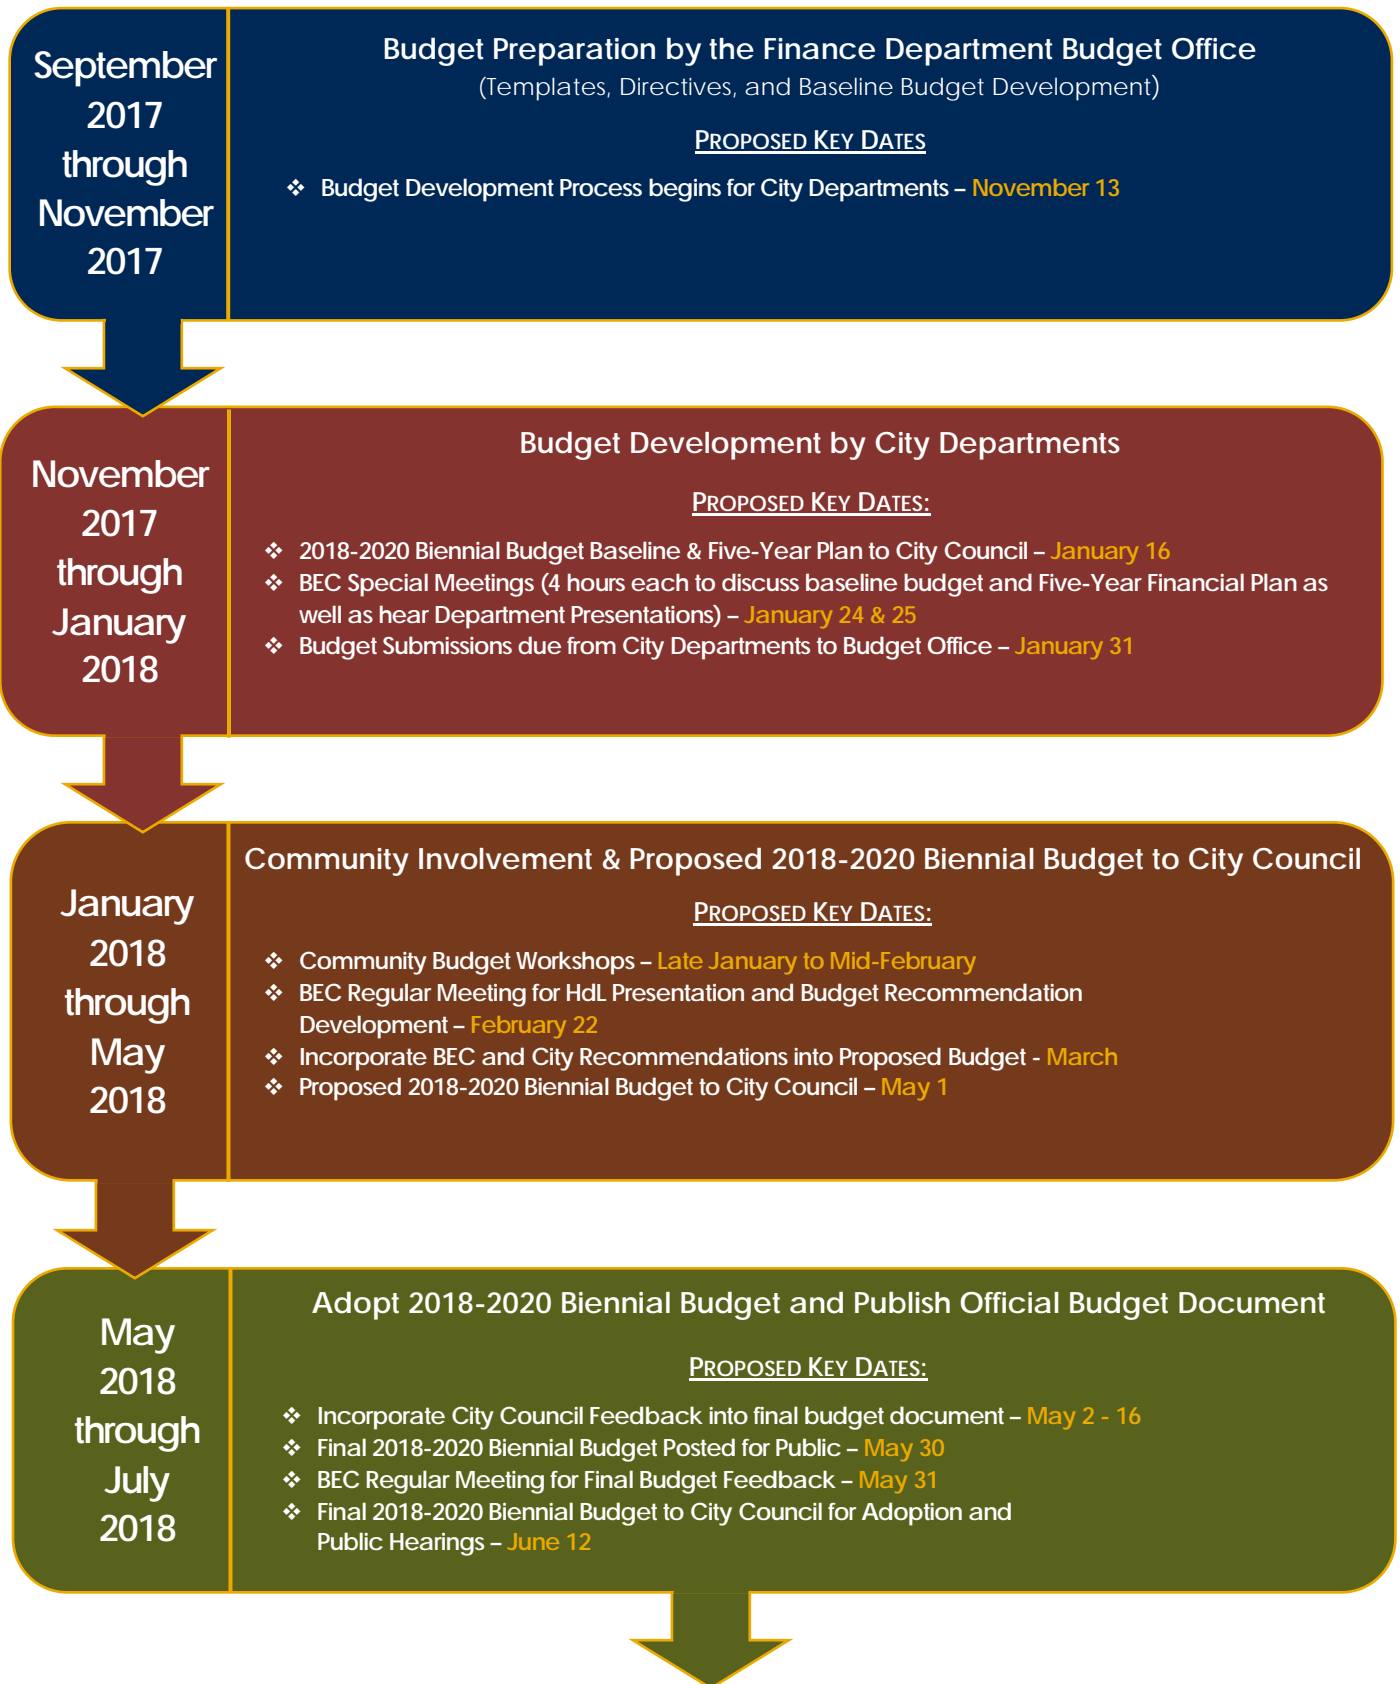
September 2017 through November 2017

Budget Preparation by the Finance Department Budget Office
(Templates, Directives, and Baseline Budget Development)

PROPOSED KEY DATES

❖ Budget Development Process begins for City Departments – November 13

November 2017 through January 2018

Budget Development by City Departments

PROPOSED KEY DATES:

❖ 2018-2020 Biennial Budget Baseline & Five-Year Plan to City Council – January 16
❖ BEC Special Meetings (4 hours each to discuss baseline budget and Five-Year Financial Plan as well as hear Department Presentations) – January 24 & 25
❖ Budget Submissions due from City Departments to Budget Office – January 31

January 2018 through May 2018

Community Involvement & Proposed 2018-2020 Biennial Budget to City Council

PROPOSED KEY DATES:

❖ Community Budget Workshops – Late January to Mid-February
❖ BEC Regular Meeting for HdL Presentation and Budget Recommendation Development – February 22
❖ Incorporate BEC and City Recommendations into Proposed Budget - March
❖ Proposed 2018-2020 Biennial Budget to City Council – May 1

May 2018 through July 2018

Adopt 2018-2020 Biennial Budget and Publish Official Budget Document

PROPOSED KEY DATES:

❖ Incorporate City Council Feedback into final budget document – May 2 - 16
❖ Final 2018-2020 Biennial Budget Posted for Public – May 30
❖ BEC Regular Meeting for Final Budget Feedback – May 31
❖ Final 2018-2020 Biennial Budget to City Council for Adoption and Public Hearings – June 12